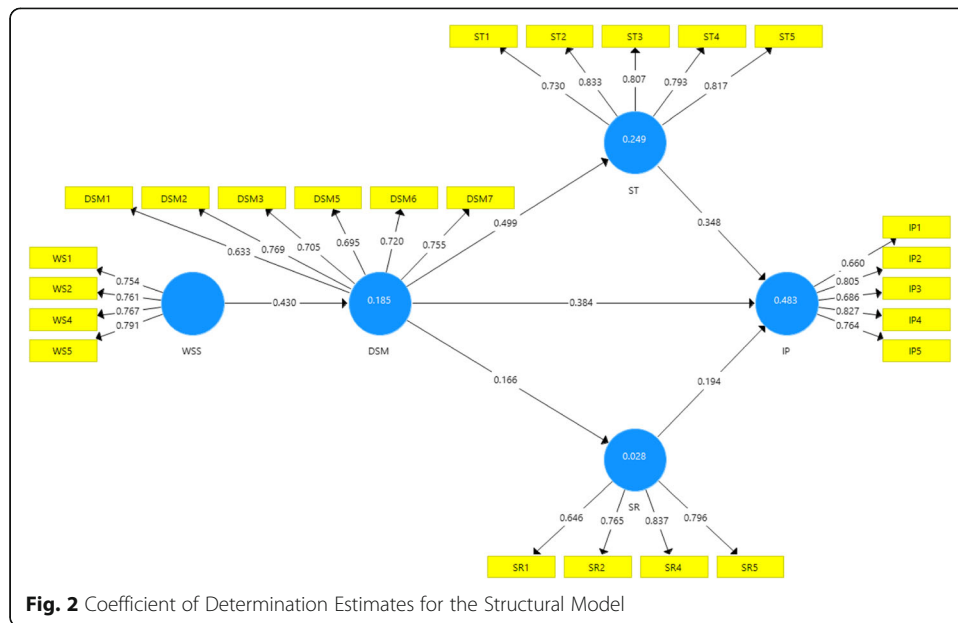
ST1 ST2 ST3 ST4 ST5

0.730 0.833 0.807 0.793 0.817

0.249

ST

DSM1 DSM2 DSM3 DSM5 DSM6 DSM7

0.633 0.769 0.705 0.695 0.720 0.755 0.499

0.348

IP1
IP2
IP3
IP4
IP5

0.660
0.805
0.686
0.827
0.764

WS1
WS2
WS4
WS5

0.754
0.761
0.767
0.791

0.430

0.185

0.384

0.483

WSS

DSM

IP

0.166

0.194

0.028

SR

0.646 0.765 0.837 0.796

SR1 SR2 SR4 SR5

**Fig. 2** Coefficient of Determination Estimates for the Structural Model